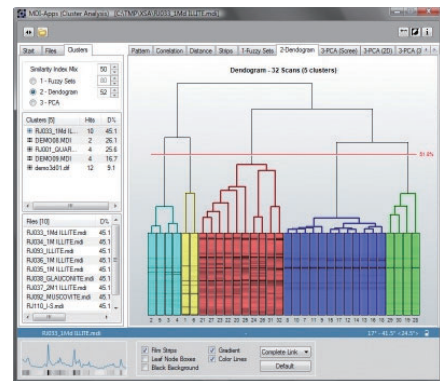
MDI-Apps (Cluster Analysis) - [C:\TMP\PCA\RJ033_1Md ILLITE.mdi]

Start | Files | Clusters

Similarity Index Mix 50
1 - Fuzzy Sets 80
2 - Dendogram 52
3 - PCA

| Clusters [5] | Hits | D% |
|---|---|---|
| RJ033_1Md IL... | 10 | 45.1 |
| DEMO08.MDI | 2 | 26.1 |
| RJ001_QUAR... | 4 | 25.6 |
| DEMO09.MDI | 4 | 16.7 |
| demo3d01.dif | 12 | 9.1 |

| Files [10] | D% |
|---|---|
| RJ033_1Md ILLITE.mdi | 45.1 |
| RJ036_1M ILLITE.mdi | 45.1 |
| RJ003_ILLITE.mdi | 45.1 |
| RJ036_1M ILLITE.mdi | 45.1 |
| RJ035_1M ILLITE.mdi | 45.1 |
| RJ038_GLAUCONITE.mdi | 45.1 |
| RJ037_2M1 ILLITE.mdi | 45.1 |
| RJ092_MUSCOVITE.mdi | 45.1 |
| RJ110_I-S.mdi | 45.1 |

Pattern | Correlation | Distance | Strips | 1-Fuzzy Sets | 2-Dendogram | 3-PCA (Scree) | 3-PCA (2D) | 3-PCA (3

Dendogram - 32 Scans (5 clusters)

51.9%

2 3 5 4 7 8 9 21 27 23 26 17 22 28 24 11 31 13 29 30 32 1 6 10 14 15 16 12 18 20 19 25

RJ033_1Md ILLITE.mdi

17° - 41.5° = 24.5°

Film Strips
Leaf Node Boxes
Black Background
Gradient
Color Lines
Complete Link
Default